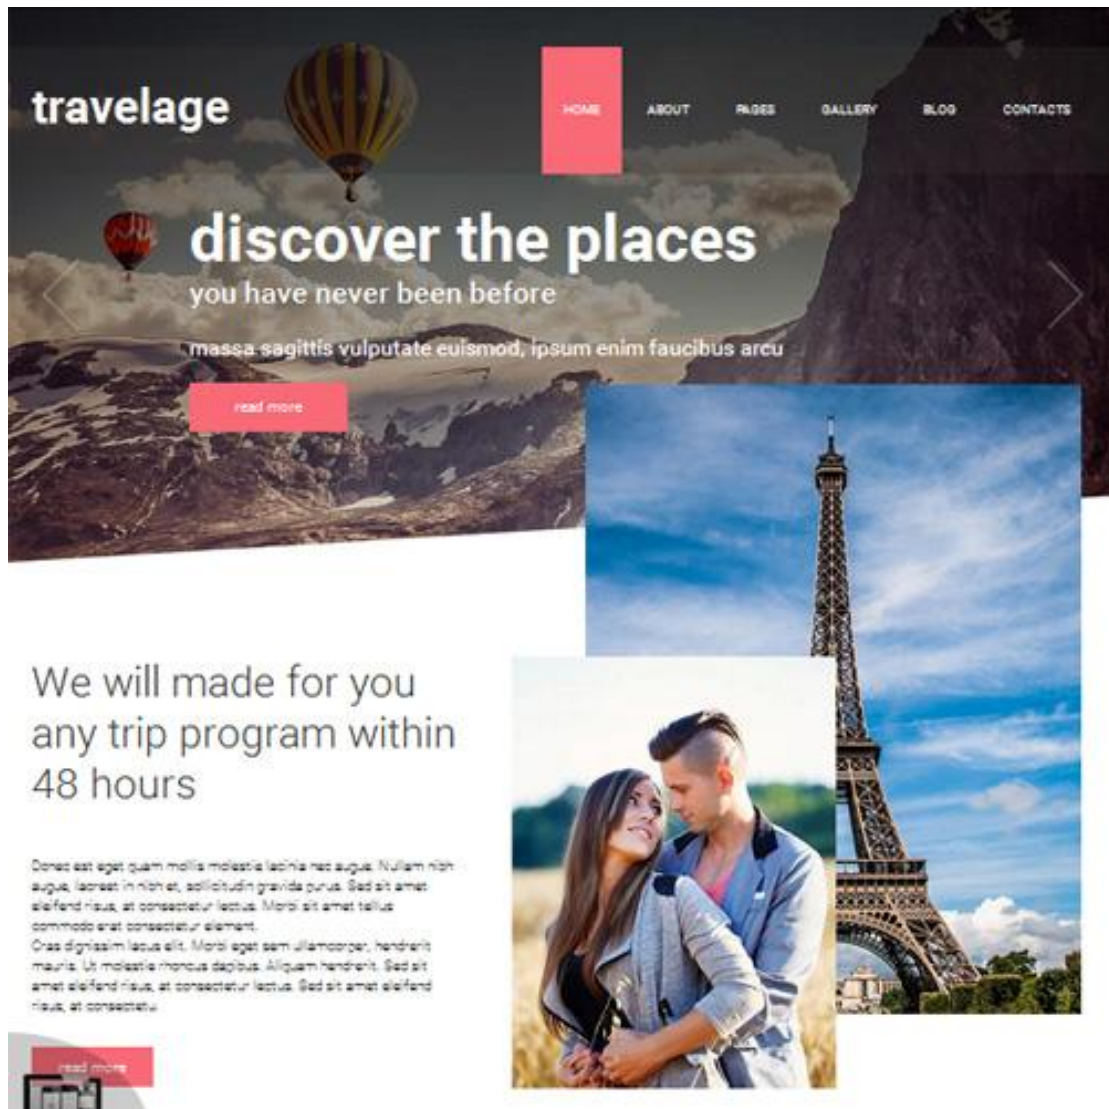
travelage

HOME ABOUT PAGES GALLERY BLOG CONTACTS

discover the places

you have never been before

massa sagittis vulputate euismod, ipsum enim faucibus arcu

read more

We will made for you any trip program within 48 hours

Donec est eget quam mollis molestie lacinia nec augue. Nullam nibh augue, laoreet in nibh et, sollicitudin gravida purus. Sed sit amet eleifend risus, at consectetur lectus. Morbi sit amet tellus commodo erat consectetur element.
Cras dignissim lacus elit. Morbi eget sem ullamcorper, hendrerit mauris. Ut molestie rhoncus dapibus. Aliquam hendrerit. Sed sit amet eleifend risus, at consectetur lectus. Sed sit amet eleifend risus, at consectetu

read more